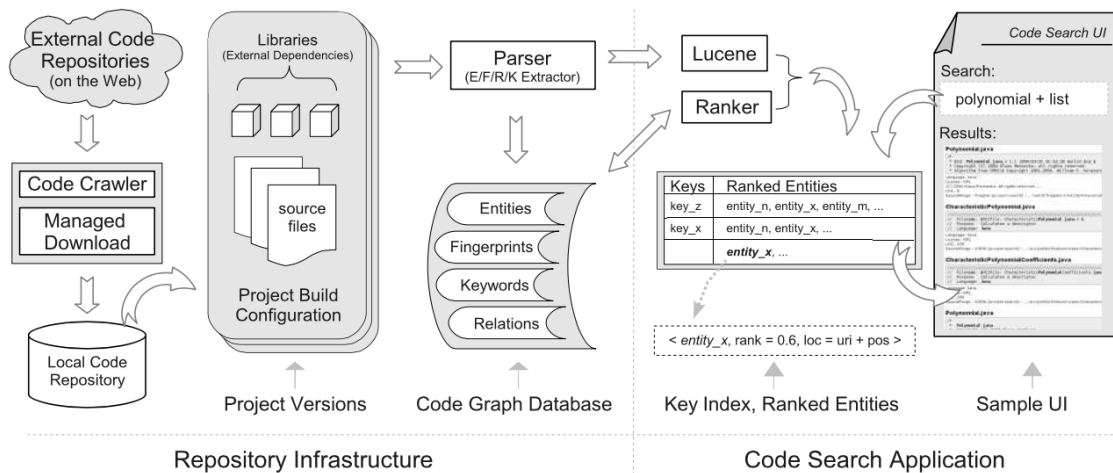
External Code Repositories (on the Web)

Code Crawler

Managed Download

Local Code Repository

Libraries (External Dependencies)

source files

Project Build Configuration

Project Versions

Parser (E/F/R/K Extractor)

Entities

Fingerprints

Keywords

Relations

Code Graph Database

Lucene

Ranker

| Keys | Ranked Entities |
|---|---|
| key_z | entity_n, entity_x, entity_m, ... |
| key_x | entity_n, entity_x, ... |
| | *entity_x*, ... |

< *entity_x*, rank = 0.6, loc = uri + pos >

Key Index, Ranked Entities

Code Search UI

Search:

polynomial + list

Results:

Polynomial.java

CharacteristicPolynomial.java

CharacteristicPolynomialCoefficients.java

Polynomial.java

Sample UI

Repository Infrastructure

Code Search Application